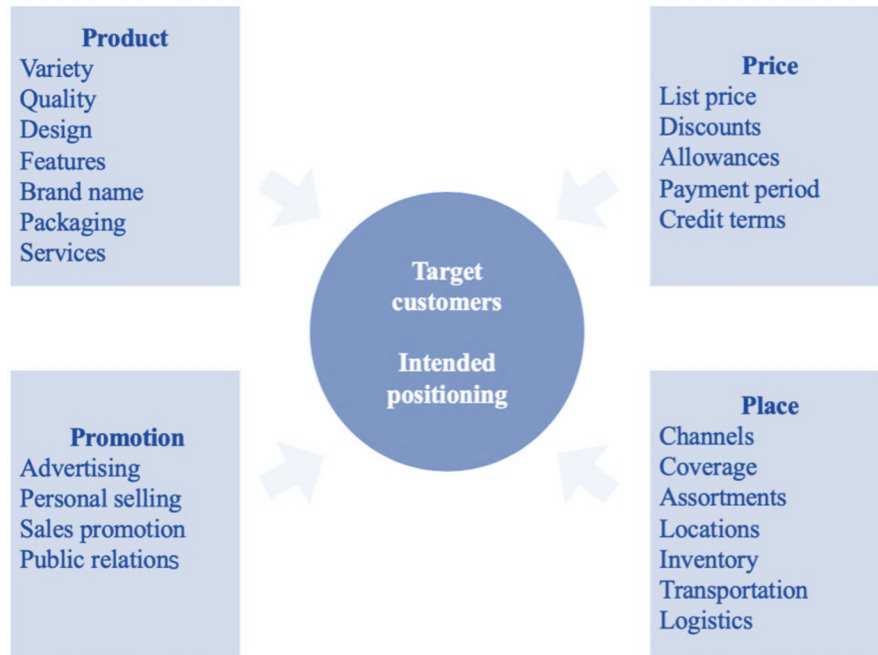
Product
Variety
Quality
Design
Features
Brand name
Packaging
Services

Price
List price
Discounts
Allowances
Payment period
Credit terms

Target customers

Intended positioning

Promotion
Advertising
Personal selling
Sales promotion
Public relations

Place
Channels
Coverage
Assortments
Locations
Inventory
Transportation
Logistics